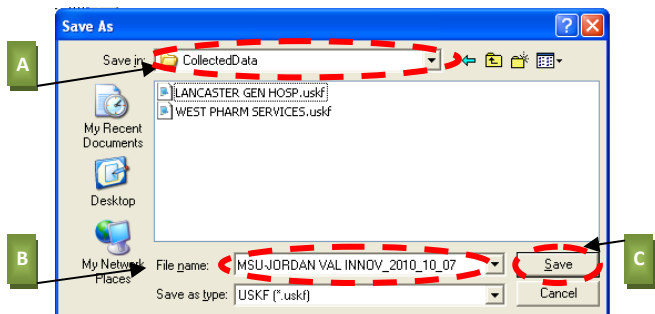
Save As

A

Save in: CollectedData

My Recent Documents

Desktop

My Network Places

LANCASTER GEN HOSP.uskf
WEST PHARM SERVICES.uskf

B

File name: MSU-JORDAN VAL INNOV_2010_10_07

Save as type: USKF (*.uskf)

Save

Cancel

C